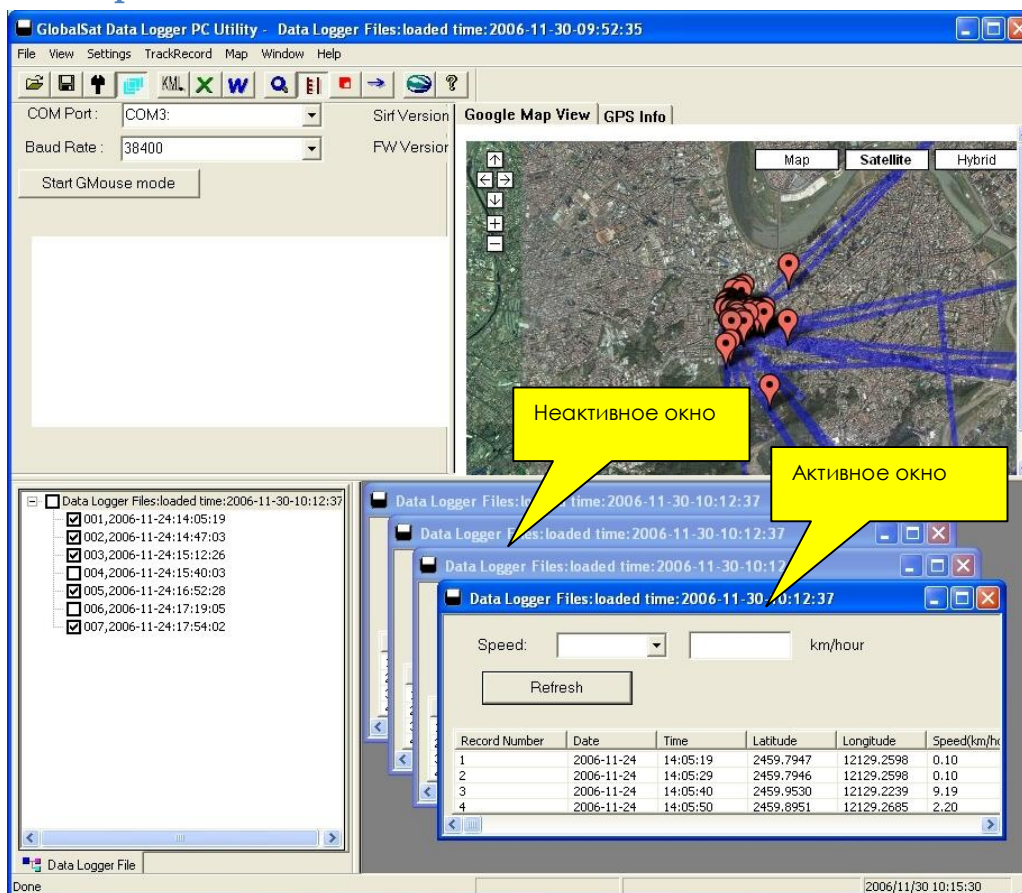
GlobalSat Data Logger PC Utility - Data Logger Files:loaded time:2006-11-30-09:52:35

File View Settings TrackRecord Map Window Help

KML X W

COM Port: COM3:

Sirf Version

Baud Rate: 38400

FW Version

Start GMouse mode

Google Map View | GPS Info

Map Satellite Hybrid

Неактивное окно

Активное окно

Data Logger Files:loaded time:2006-11-30-10:12:37
001,2006-11-24:14:05:19
002,2006-11-24:14:47:03
003,2006-11-24:15:12:26
004,2006-11-24:15:40:03
005,2006-11-24:16:52:28
006,2006-11-24:17:19:05
007,2006-11-24:17:54:02

Data Logger File

Data Logger Files:loaded time:2006-11-30-10:12:37

Data Logger Files:loaded time:2006-11-30-10:12:37

Data Logger Files:loaded time:2006-11-30-10:12

Data Logger Files:loaded time:2006-11-30-10:12:37

Speed: km/hour

Refresh

| Record Number | Date | Time | Latitude | Longitude | Speed(km/ho |
|---|---|---|---|---|---|
| 1 | 2006-11-24 | 14:05:19 | 2459.7947 | 12129.2598 | 0.10 |
| 2 | 2006-11-24 | 14:05:29 | 2459.7946 | 12129.2598 | 0.10 |
| 3 | 2006-11-24 | 14:05:40 | 2459.9530 | 12129.2239 | 9.19 |
| 4 | 2006-11-24 | 14:05:50 | 2459.8951 | 12129.2685 | 2.20 |

Done

2006/11/30 10:15:30